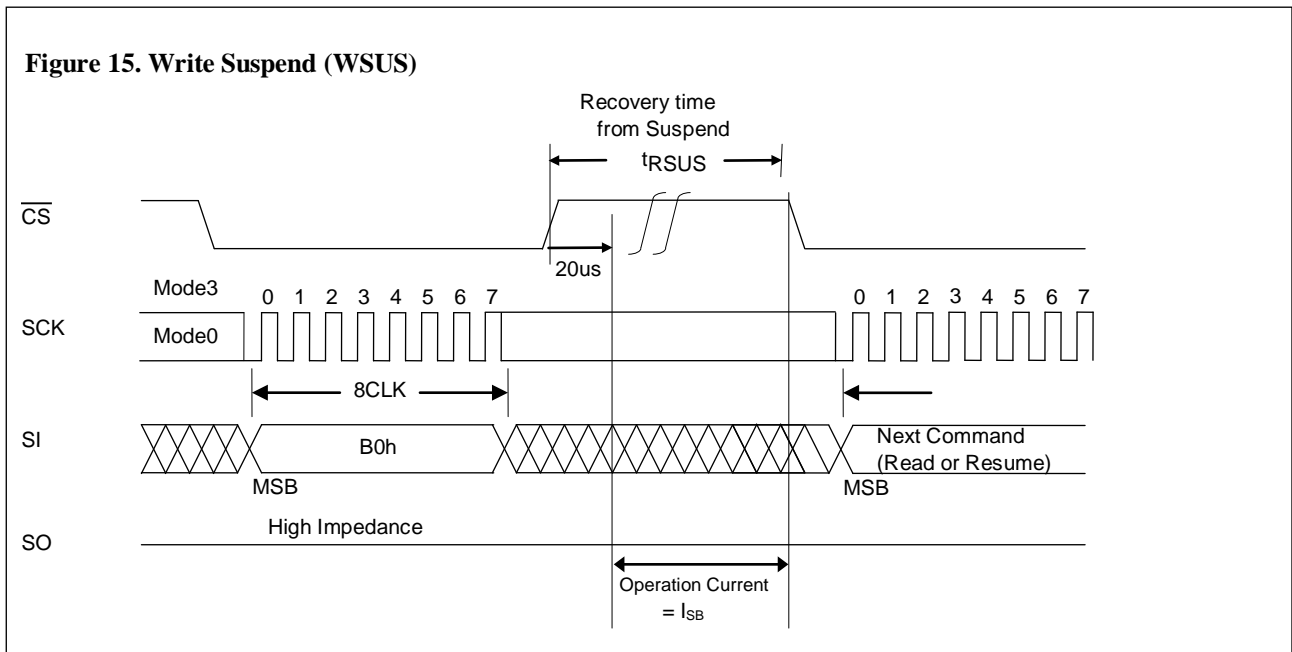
Figure 15. Write Suspend (WSUS)

Recovery time from Suspend

$t_{RSUS}$

$\overline{CS}$

20us

Mode3

0 1 2 3 4 5 6 7

SCK

Mode0

0 1 2 3 4 5 6 7

8CLK

SI

B0h

Next Command (Read or Resume)

MSB

MSB

SO

High Impedance

Operation Current $= I_{SB}$